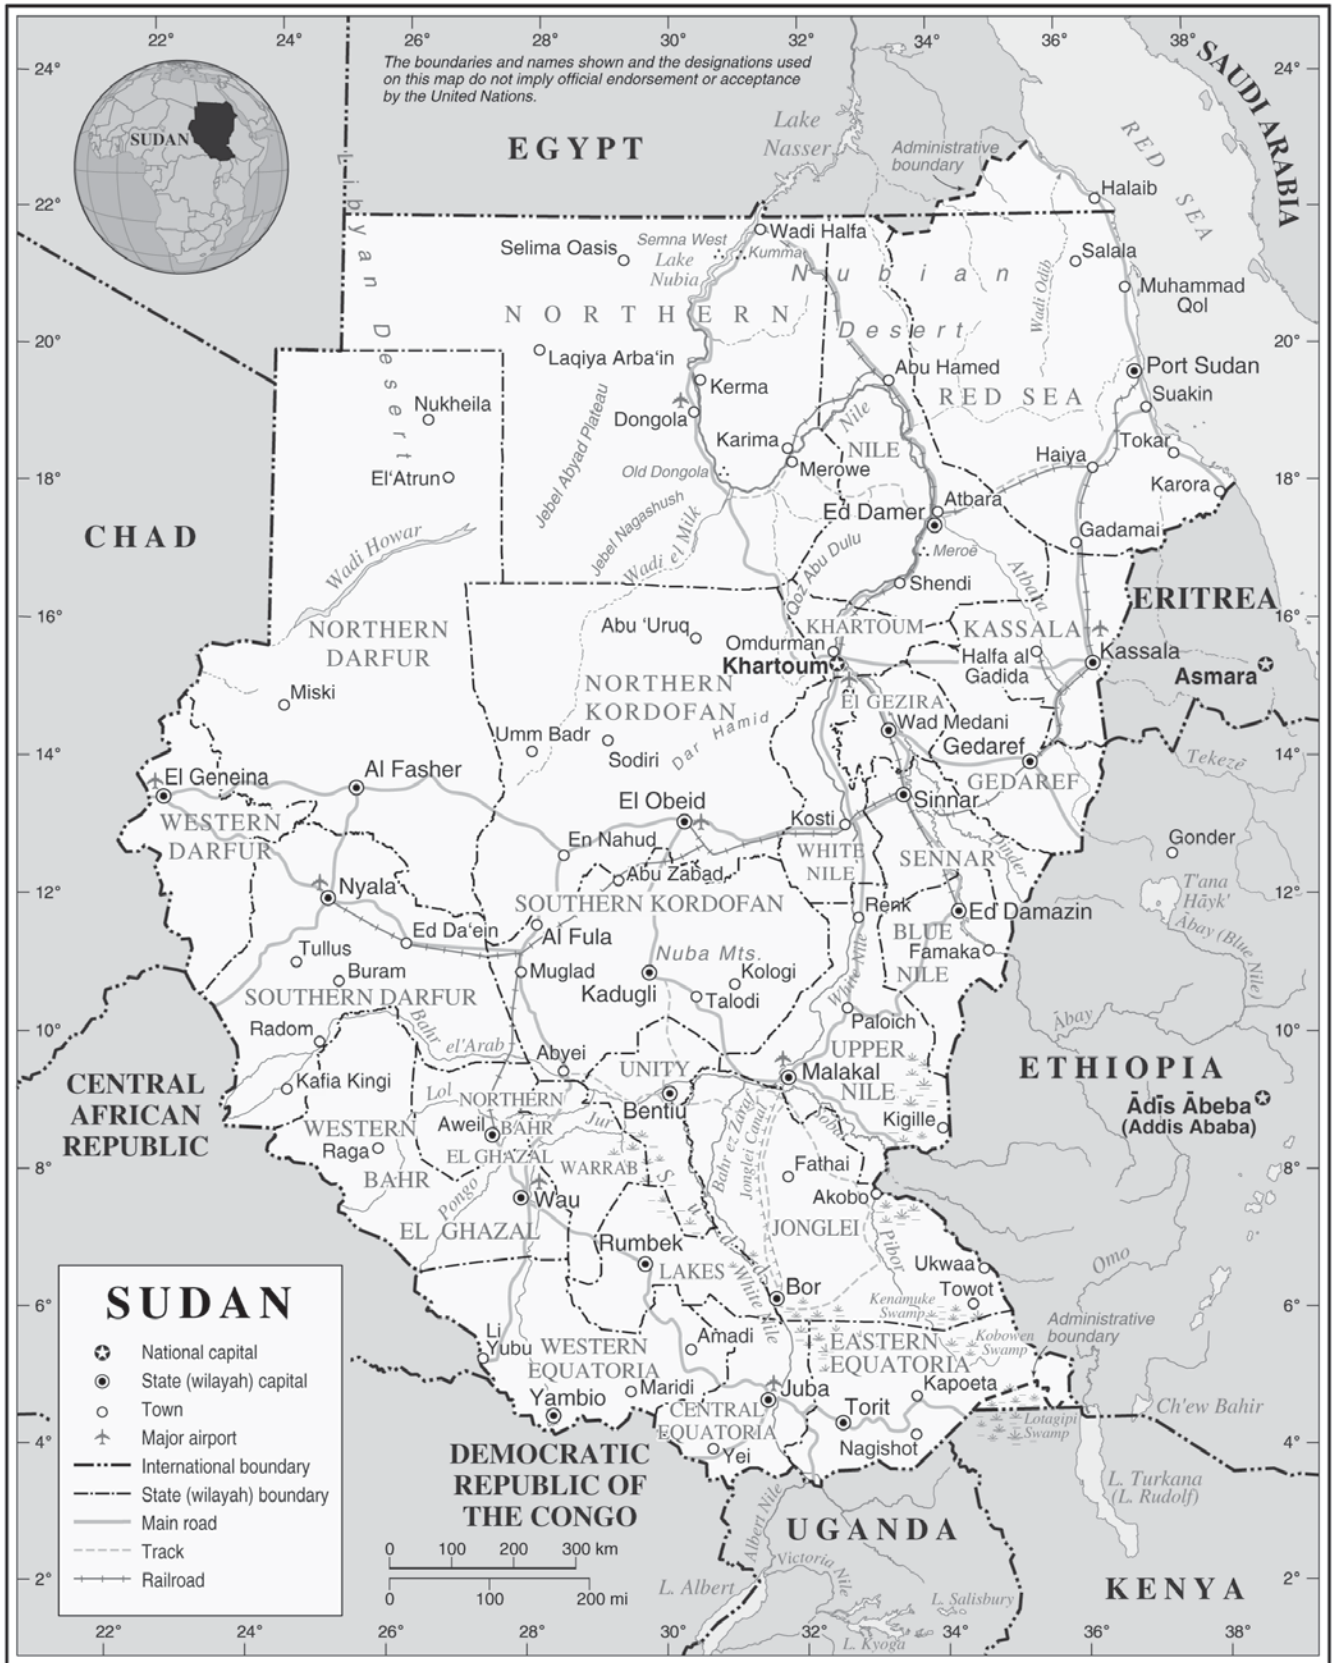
22° 24° 26° 28° 30° 32° 34° 36° 38°

The boundaries and names shown and the designations used on this map do not imply official endorsement or acceptance by the United Nations.

SUDAN

SAUDI ARABIA

24°

EGYPT

Lake Nasser

Administrative boundary

RED SEA

Halaib

22°

Libyan Desert

Wadi Halfa

Selima Oasis

Semna West

Lake Nubia

Kumma

Nubian

Salala

Muhammad Qol

NORTHERN

Desert

Wadi Odib

20°

Laqiya Arba'in

Abu Hamed

Port Sudan

Kerma

RED SEA

Suakin

Nukheila

Dongola

Jebel Abyad Plateau

Nile

Karima

NILE

Tokar

Merowe

Haiya

Old Dongola

Karora

18°

El'Atrun

Atbara

Jebel Nagashush

Ed Damer

Gadamai

CHAD

Wadi Howar

Wadi el Milk

Meroe

Qoz Abu Dulu

Shendi

Atbara

ERITREA

16°

Abu 'Uruq

KHARTOUM

KASSALA

NORTHERN DARFUR

Omdurman

Khartoum

Halfa al Gadida

Kassala

Asmara

NORTHERN KORDOFAN

Miski

El GEZIRA

Wad Medani

Umm Badr

Dar Hamid

Gedaref

14°

Sodiri

Tekezē

El Geneina

Al Fasher

GEDAREF

El Obeid

Sinnar

WESTERN DARFUR

Kosti

Gonder

En Nahud

WHITE NILE

SENNAR

Abu Zabad

Dinder

T'ana Hāyk'

12°

Nyala

SOUTHERN KORDOFAN

Renk

Ed Damazin

Ed Da'ein

Ābay (Blue Nile)

Tullus

Al Fula

BLUE NILE

Famaka

Nuba Mts.

Buram

Muglad

Kologi

SOUTHERN DARFUR

Kadugli

Talodi

White Nile

Radom

Bahr el'Arab

Paloich

Ābay

10°

UPPER NILE

Abyei

UNITY

Malakal

ETHIOPIA

Kafia Kingi

CENTRAL AFRICAN REPUBLIC

Lol

NORTHERN BAHR EL GHAZAL

Bentiu

Kigille

Ādīs Ābeba (Addis Ababa)

WESTERN BAHR EL GHAZAL

Aweil

Jur

Sobat

Bahr ez Zaraf

Jonglei Canal

Raga

WARRAB

8°

Fathai

Akobo

Pongo

Wau

Sudd

JONGLEI

Pibor

Rumbek

Ukwaa

LAKES

Omo

Towot

SUDAN

Bor

Kenamuke Swamp

6°

White Nile

Administrative boundary

National capital

Li Yubu

WESTERN EQUATORIA

Amadi

EASTERN EQUATORIA

Kobowen Swamp

State (wilayah) capital

Town

Yambio

Maridi

Juba

Kapoeta

Major airport

Torit

Ch'ew Bahir

CENTRAL EQUATORIA

Lotagipi Swamp

4°

International boundary

DEMOCRATIC REPUBLIC OF THE CONGO

Yei

Nagishot

State (wilayah) boundary

L. Turkana (L. Rudolf)

Main road

Albert Nile

UGANDA

Track

0 100 200 300 km

Railroad

0 100 200 mi

Victoria Nile

KENYA

2°

L. Albert

L. Salisbury

L. Kyoga

22° 24° 26° 28° 30° 32° 34° 36° 38°